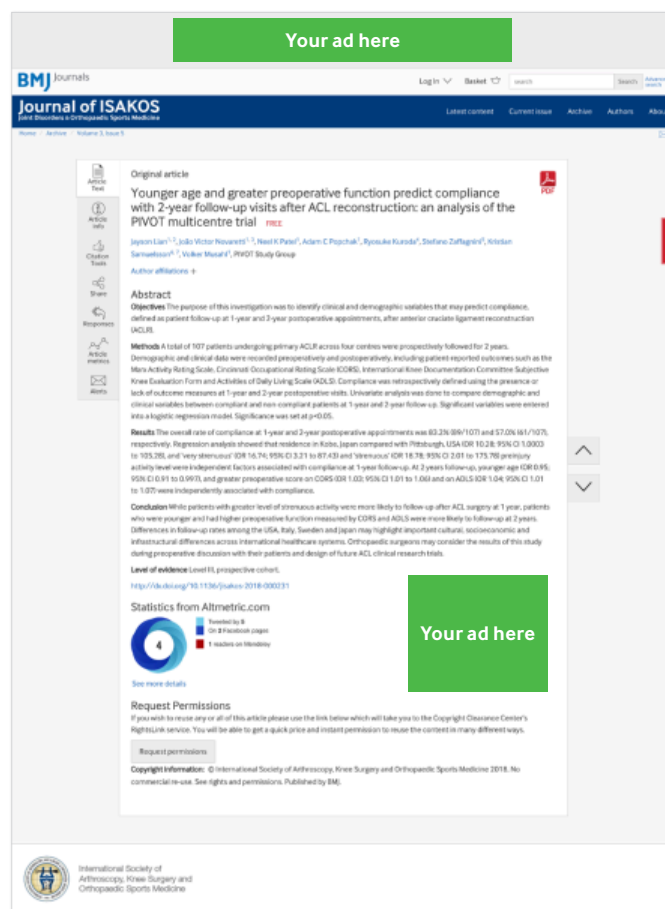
Your ad here

BMJ Journals

Log in Basket search Search Advanced search

Journal of ISAKOS
Joint Disorders & Orthopaedic Sports Medicine

Latest content Current issue Archive Authors About

Home / Archive / Volume 3, Issue 5

Article Text
Article info
Citation Tools
Share
Responses
Article metrics
Alerts

Original article

PDF

Younger age and greater preoperative function predict compliance with 2-year follow-up visits after ACL reconstruction: an analysis of the PIVOT multicentre trial FREE

Jayson Lian 1, 2, João Victor Novaretti 1, 3, Neel K Patel 1, Adam C Popchak 1, Ryosuke Kuroda 4, Stefano Zaffagnini 5, Kristian Samuelsson 6, 7, Volker Musahl 1, PIVOT Study Group

Author affiliations +

Abstract

Objectives The purpose of this investigation was to identify clinical and demographic variables that may predict compliance, defined as patient follow-up at 1-year and 2-year postoperative appointments, after anterior cruciate ligament reconstruction (ACLR).

Methods A total of 107 patients undergoing primary ACLR across four centres were prospectively followed for 2 years. Demographic and clinical data were recorded preoperatively and postoperatively, including patient-reported outcomes such as the Marx Activity Rating Scale, Cincinnati Occupational Rating Scale (CORS), International Knee Documentation Committee Subjective Knee Evaluation Form and Activities of Daily Living Scale (ADLS). Compliance was retrospectively defined using the presence or lack of outcome measures at 1-year and 2-year postoperative visits. Univariate analysis was done to compare demographic and clinical variables between compliant and non-compliant patients at 1-year and 2-year follow-up. Significant variables were entered into a logistic regression model. Significance was set at p<0.05.

Results The overall rate of compliance at 1-year and 2-year postoperative appointments was 83.2% (89/107) and 57.0% (61/107), respectively. Regression analysis showed that residence in Kobe, Japan compared with Pittsburgh, USA (OR 10.28; 95% CI 1.0003 to 105.28), and 'very strenuous' (OR 16.74; 95% CI 3.21 to 87.43) and 'strenuous' (OR 18.78; 95% CI 2.01 to 175.78) preinjury activity level were independent factors associated with compliance at 1-year follow-up. At 2 years follow-up, younger age (OR 0.95; 95% CI 0.91 to 0.997), and greater preoperative score on CORS (OR 1.03; 95% CI 1.01 to 1.06) and on ADLS (OR 1.04; 95% CI 1.01 to 1.07) were independently associated with compliance.

Conclusion While patients with greater level of strenuous activity were more likely to follow-up after ACL surgery at 1 year, patients who were younger and had higher preoperative function measured by CORS and ADLS were more likely to follow-up at 2 years. Differences in follow-up rates among the USA, Italy, Sweden and Japan may highlight important cultural, socioeconomic and infrastructural differences across international healthcare systems. Orthopaedic surgeons may consider the results of this study during preoperative discussion with their patients and design of future ACL clinical research trials.

Level of evidence Level III, prospective cohort.

http://dx.doi.org/10.1136/jisakos-2018-000231

Statistics from Altmetric.com

4

Tweeted by 8
On 3 Facebook pages
1 readers on Mendeley

See more details

Your ad here

Request Permissions

If you wish to reuse any or all of this article please use the link below which will take you to the Copyright Clearance Center's RightsLink service. You will be able to get a quick price and instant permission to reuse the content in many different ways.

Request permissions

Copyright information: © International Society of Arthroscopy, Knee Surgery and Orthopaedic Sports Medicine 2018. No commercial re-use. See rights and permissions. Published by BMJ.

International Society of Arthroscopy, Knee Surgery and Orthopaedic Sports Medicine